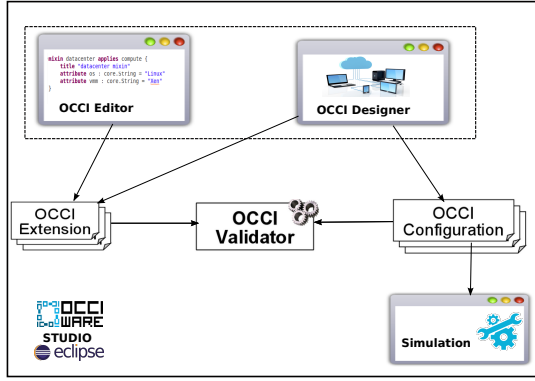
mixin datacenter applies compute {
title "datacenter mixin"
attribute os : core.string = "Linux"
attribute vmm : core.String = "Xen"
}

OCCI Editor

OCCI Designer

OCCI Extension

OCCI Validator

OCCI Configuration

Simulation

OCCI WARE STUDIO
eclipse